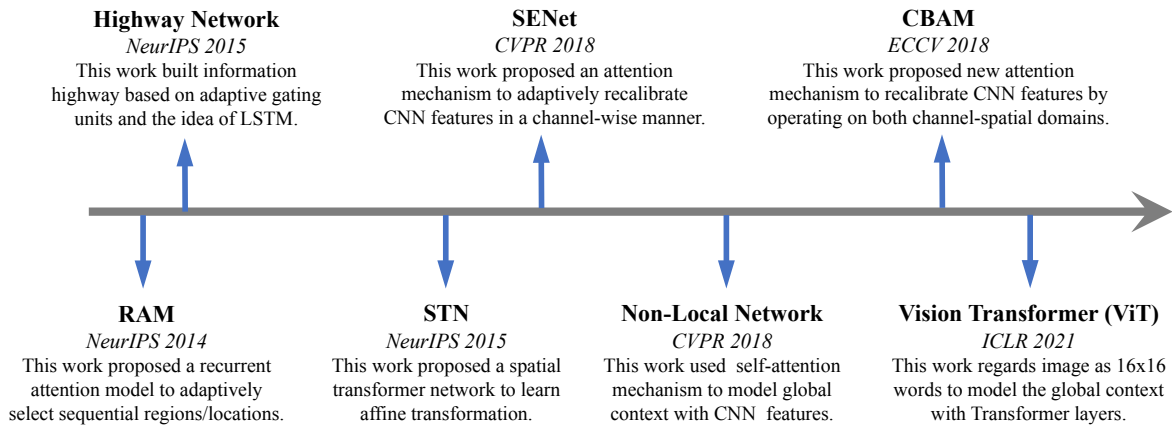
**Highway Network**
*NeurIPS 2015*
This work built information highway based on adaptive gating units and the idea of LSTM.

**SENet**
*CVPR 2018*
This work proposed an attention mechanism to adaptively recalibrate CNN features in a channel-wise manner.

**CBAM**
*ECCV 2018*
This work proposed new attention mechanism to recalibrate CNN features by operating on both channel-spatial domains.

**RAM**
*NeurIPS 2014*
This work proposed a recurrent attention model to adaptively select sequential regions/locations.

**STN**
*NeurIPS 2015*
This work proposed a spatial transformer network to learn affine transformation.

**Non-Local Network**
*CVPR 2018*
This work used self-attention mechanism to model global context with CNN features.

**Vision Transformer (ViT)**
*ICLR 2021*
This work regards image as 16x16 words to model the global context with Transformer layers.